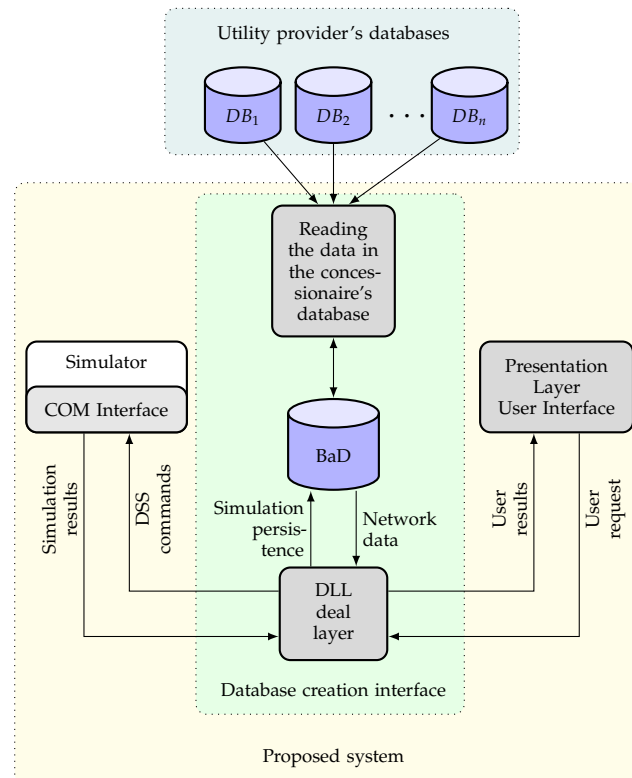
Utility provider's databases

$DB_1$ $DB_2$ $\cdots$ $DB_n$

Reading the data in the concessionaire's database

Simulator

COM Interface

Presentation Layer User Interface

BaD

Simulation results

DSS commands

Simulation persistence

Network data

User results

User request

DLL deal layer

Database creation interface

Proposed system